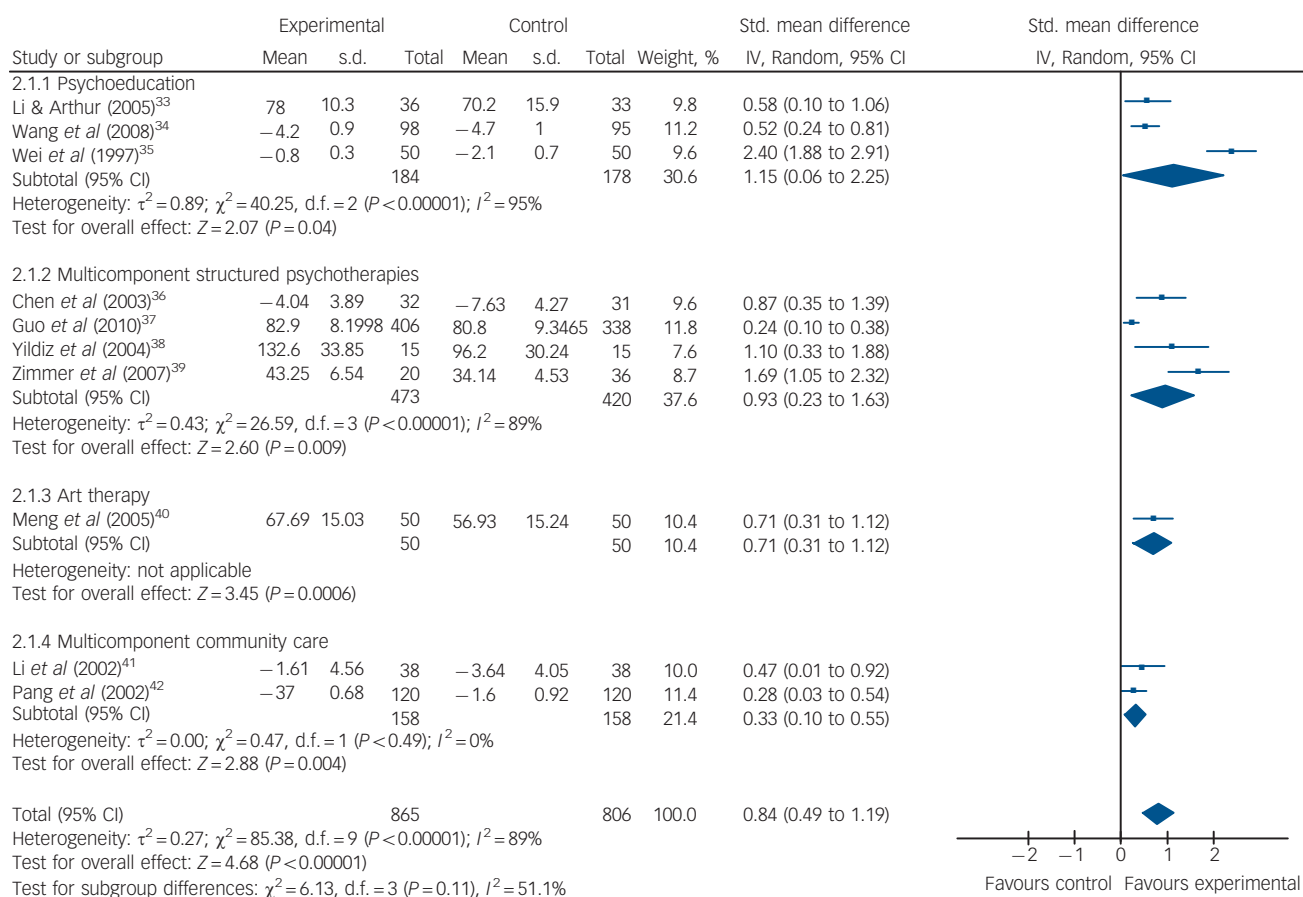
| Study or subgroup | Experimental Mean | Experimental s.d. | Experimental Total | Control Mean | Control s.d. | Control Total | Weight, % | Std. mean difference IV, Random, 95% CI |
|---|---|---|---|---|---|---|---|---|
| 2.1.1 Psychoeducation | | | | | | | | |
| Li & Arthur (2005)$^{33}$ | 78 | 10.3 | 36 | 70.2 | 15.9 | 33 | 9.8 | 0.58 (0.10 to 1.06) |
| Wang *et al* (2008)$^{34}$ | −4.2 | 0.9 | 98 | −4.7 | 1 | 95 | 11.2 | 0.52 (0.24 to 0.81) |
| Wei *et al* (1997)$^{35}$ | −0.8 | 0.3 | 50 | −2.1 | 0.7 | 50 | 9.6 | 2.40 (1.88 to 2.91) |
| Subtotal (95% CI) | | | 184 | | | 178 | 30.6 | 1.15 (0.06 to 2.25) |

Heterogeneity: $\tau^2 = 0.89$; $\chi^2 = 40.25$, d.f. = 2 ($P < 0.00001$); $I^2 = 95\%$
Test for overall effect: $Z = 2.07$ ($P = 0.04$)

| Study or subgroup | Experimental Mean | Experimental s.d. | Experimental Total | Control Mean | Control s.d. | Control Total | Weight, % | Std. mean difference IV, Random, 95% CI |
|---|---|---|---|---|---|---|---|---|
| 2.1.2 Multicomponent structured psychotherapies | | | | | | | | |
| Chen *et al* (2003)$^{36}$ | −4.04 | 3.89 | 32 | −7.63 | 4.27 | 31 | 9.6 | 0.87 (0.35 to 1.39) |
| Guo *et al* (2010)$^{37}$ | 82.9 | 8.1998 | 406 | 80.8 | 9.3465 | 338 | 11.8 | 0.24 (0.10 to 0.38) |
| Yildiz *et al* (2004)$^{38}$ | 132.6 | 33.85 | 15 | 96.2 | 30.24 | 15 | 7.6 | 1.10 (0.33 to 1.88) |
| Zimmer *et al* (2007)$^{39}$ | 43.25 | 6.54 | 20 | 34.14 | 4.53 | 36 | 8.7 | 1.69 (1.05 to 2.32) |
| Subtotal (95% CI) | | | 473 | | | 420 | 37.6 | 0.93 (0.23 to 1.63) |

Heterogeneity: $\tau^2 = 0.43$; $\chi^2 = 26.59$, d.f. = 3 ($P < 0.00001$); $I^2 = 89\%$
Test for overall effect: $Z = 2.60$ ($P = 0.009$)

| Study or subgroup | Experimental Mean | Experimental s.d. | Experimental Total | Control Mean | Control s.d. | Control Total | Weight, % | Std. mean difference IV, Random, 95% CI |
|---|---|---|---|---|---|---|---|---|
| 2.1.3 Art therapy | | | | | | | | |
| Meng *et al* (2005)$^{40}$ | 67.69 | 15.03 | 50 | 56.93 | 15.24 | 50 | 10.4 | 0.71 (0.31 to 1.12) |
| Subtotal (95% CI) | | | 50 | | | 50 | 10.4 | 0.71 (0.31 to 1.12) |

Heterogeneity: not applicable
Test for overall effect: $Z = 3.45$ ($P = 0.0006$)

| Study or subgroup | Experimental Mean | Experimental s.d. | Experimental Total | Control Mean | Control s.d. | Control Total | Weight, % | Std. mean difference IV, Random, 95% CI |
|---|---|---|---|---|---|---|---|---|
| 2.1.4 Multicomponent community care | | | | | | | | |
| Li *et al* (2002)$^{41}$ | −1.61 | 4.56 | 38 | −3.64 | 4.05 | 38 | 10.0 | 0.47 (0.01 to 0.92) |
| Pang *et al* (2002)$^{42}$ | −37 | 0.68 | 120 | −1.6 | 0.92 | 120 | 11.4 | 0.28 (0.03 to 0.54) |
| Subtotal (95% CI) | | | 158 | | | 158 | 21.4 | 0.33 (0.10 to 0.55) |

Heterogeneity: $\tau^2 = 0.00$; $\chi^2 = 0.47$, d.f. = 1 ($P < 0.49$); $I^2 = 0\%$
Test for overall effect: $Z = 2.88$ ($P = 0.004$)

| Study or subgroup | Experimental Mean | Experimental s.d. | Experimental Total | Control Mean | Control s.d. | Control Total | Weight, % | Std. mean difference IV, Random, 95% CI |
|---|---|---|---|---|---|---|---|---|
| Total (95% CI) | | | 865 | | | 806 | 100.0 | 0.84 (0.49 to 1.19) |

Heterogeneity: $\tau^2 = 0.27$; $\chi^2 = 85.38$, d.f. = 9 ($P < 0.00001$); $I^2 = 89\%$
Test for overall effect: $Z = 4.68$ ($P < 0.00001$)
Test for subgroup differences: $\chi^2 = 6.13$, d.f. = 3 ($P = 0.11$), $I^2 = 51.1\%$

Std. mean difference
IV, Random, 95% CI

−2 −1 0 1 2
Favours control Favours experimental